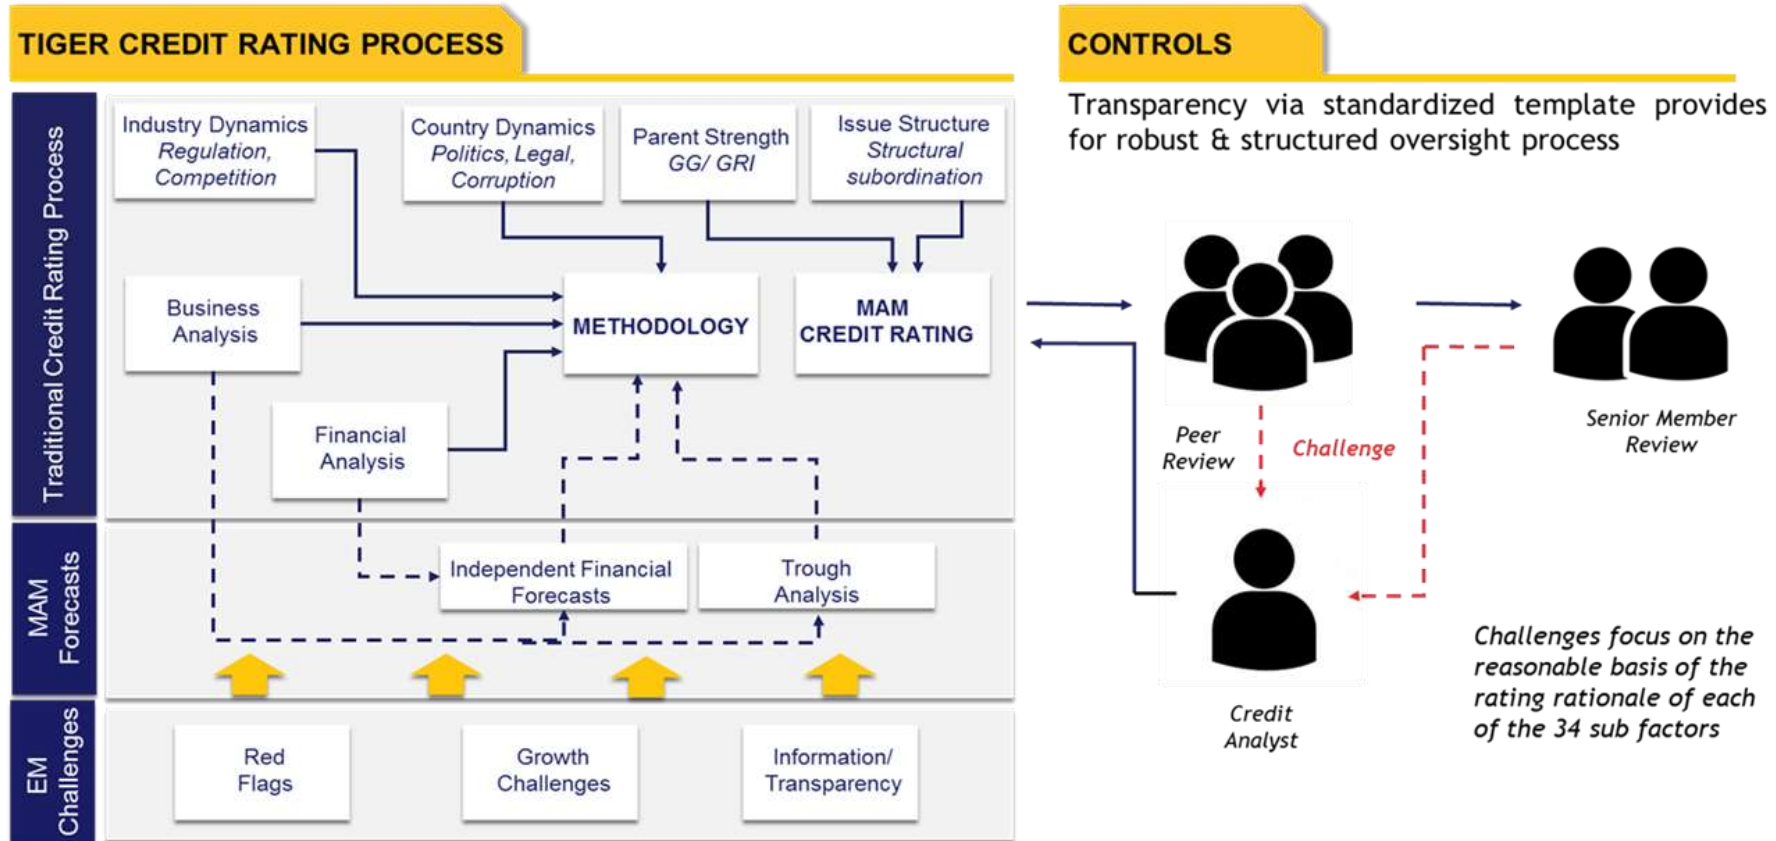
TIGER CREDIT RATING PROCESS

Traditional Credit Rating Process

Industry Dynamics
Regulation, Competition

Country Dynamics
Politics, Legal, Corruption

Parent Strength
GG/ GRI

Issue Structure
Structural subordination

Business Analysis

METHODOLOGY

MAM CREDIT RATING

Financial Analysis

MAM Forecasts

Independent Financial Forecasts

Trough Analysis

EM Challenges

Red Flags

Growth Challenges

Information/ Transparency

CONTROLS

Transparency via standardized template provides for robust & structured oversight process

Peer Review

Challenge

Senior Member Review

Credit Analyst

Challenges focus on the reasonable basis of the rating rationale of each of the 34 sub factors